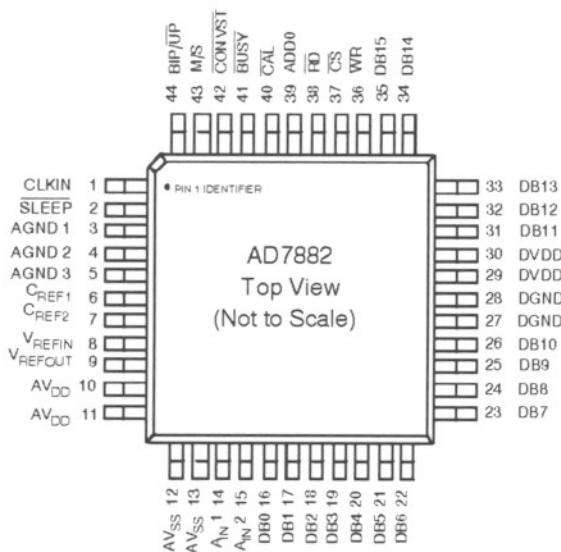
44 BIP/$\overline{UP}$
43 M/$\overline{S}$
42 $\overline{CONVST}$
41 $\overline{BUSY}$
40 $\overline{CAL}$
39 ADD0
38 $\overline{RD}$
37 $\overline{CS}$
36 $\overline{WR}$
35 DB15
34 DB14

CLKIN 1
$\overline{SLEEP}$ 2
AGND 1 3
AGND 2 4
AGND 3 5
$C_{REF1}$ 6
$C_{REF2}$ 7
$V_{REFIN}$ 8
$V_{REFOUT}$ 9
$AV_{DD}$ 10
$AV_{DD}$ 11

PIN 1 IDENTIFIER

AD7882
Top View
(Not to Scale)

33 DB13
32 DB12
31 DB11
30 DVDD
29 DVDD
28 DGND
27 DGND
26 DB10
25 DB9
24 DB8
23 DB7

$AV_{SS}$ 12
$AV_{SS}$ 13
$A_{IN}$ 1 14
$A_{IN}$ 2 15
DB0 16
DB1 17
DB2 18
DB3 19
DB4 20
DB5 21
DB6 22